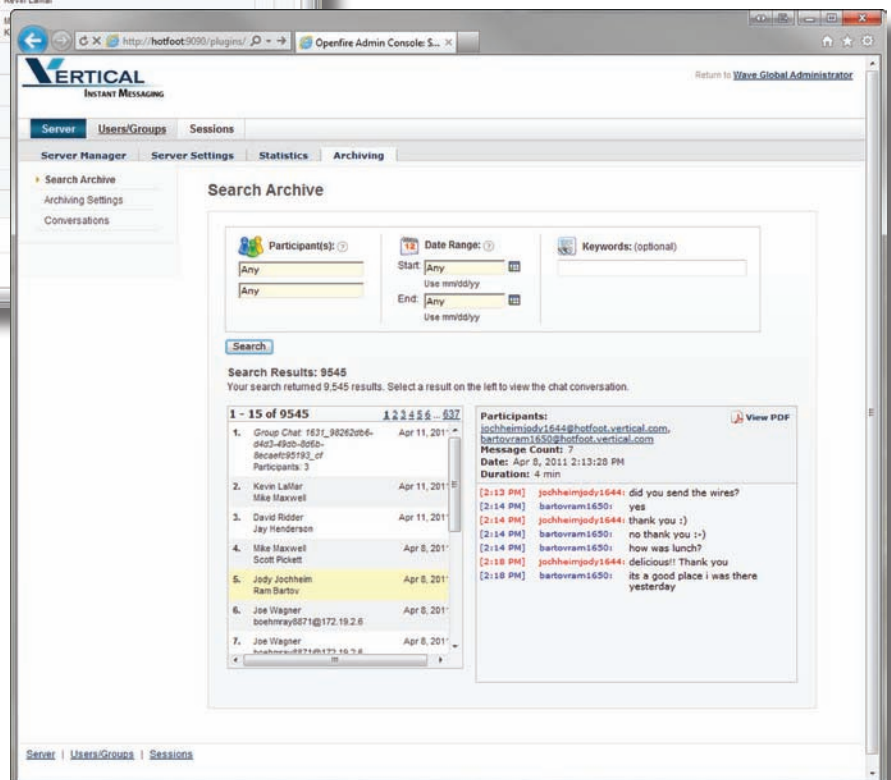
http://hotfoot:9090/plugins/
Openfire Admin Console: S...

VERTICAL
INSTANT MESSAGING

Return to Wave Global Administrator

Server | Users/Groups | Sessions

Server Manager | Server Settings | Statistics | Archiving

Search Archive
Archiving Settings
Conversations

Search Archive

Participant(s):
Any
Any

Date Range:
Start: Any
Use mm/dd/yy
End: Any
Use mm/dd/yy

Keywords: (optional)

Search

Search Results: 9545
Your search returned 9,545 results. Select a result on the left to view the chat conversation.

1 - 15 of 9545 1 2 3 4 5 6 ... 637

| | | |
|---|---|---|
| 1. | Group Chat: 1631_98262db6-d4d3-49db-8d6b-8ecaefc95193_cf Participants: 3 | Apr 11, 201 |
| 2. | Kevin LaMar Mike Maxwell | Apr 11, 201 |
| 3. | David Ridder Jay Henderson | Apr 11, 201 |
| 4. | Mike Maxwell Scott Pickett | Apr 8, 201 |
| 5. | Jody Jochheim Ram Bartov | Apr 8, 201 |
| 6. | Joe Wagner boehmray8871@172.19.2.6 | Apr 8, 201 |
| 7. | Joe Wagner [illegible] | Apr 8, 201 |

Participants:
jochheimjody1644@hotfoot.vertical.com,
bartovram1650@hotfoot.vertical.com
Message Count: 7
Date: Apr 8, 2011 2:13:28 PM
Duration: 4 min

View PDF

[2:13 PM] jochheimjody1644: did you send the wires?
[2:14 PM] bartovram1650: yes
[2:14 PM] jochheimjody1644: thank you :)
[2:14 PM] bartovram1650: no thank you :-)
[2:14 PM] bartovram1650: how was lunch?
[2:18 PM] jochheimjody1644: delicious!! Thank you
[2:18 PM] bartovram1650: its a good place i was there yesterday

Server | Users/Groups | Sessions